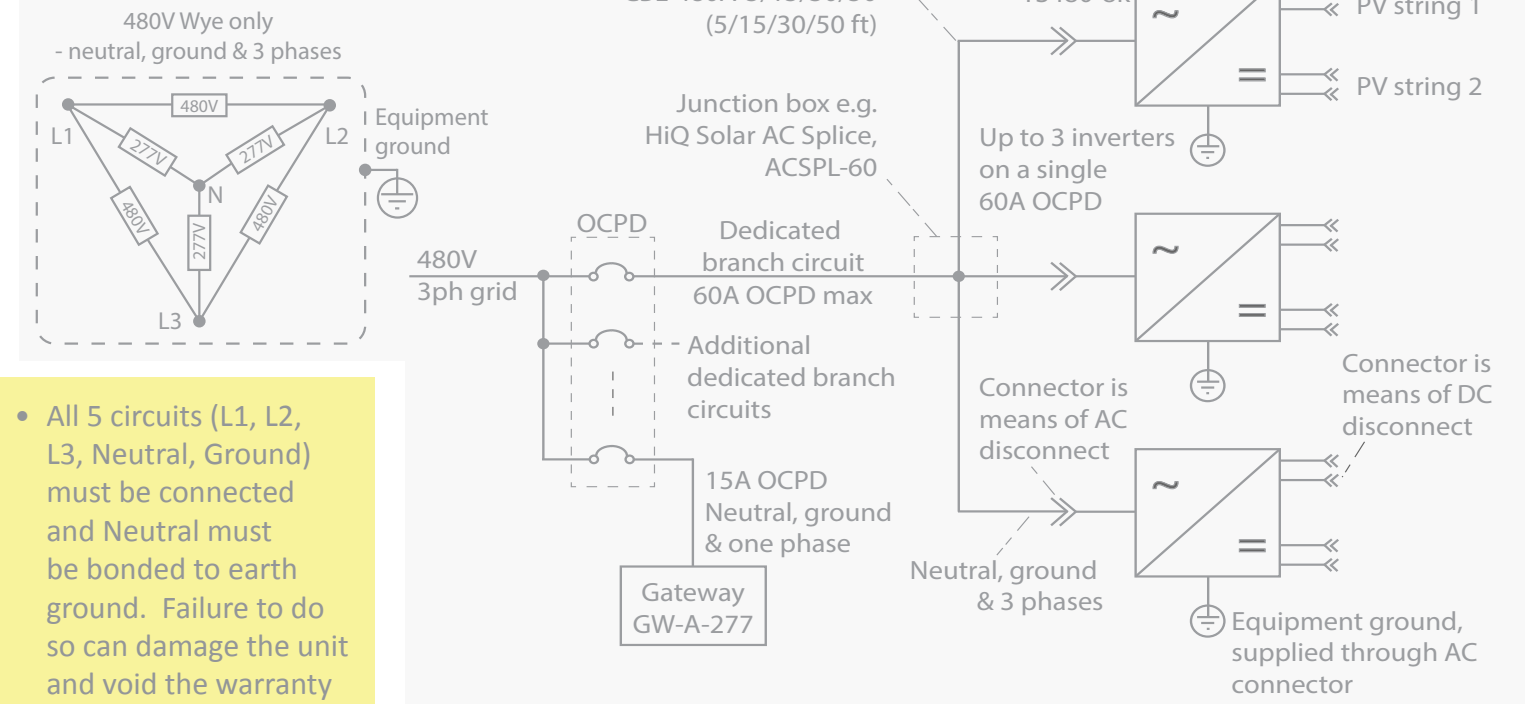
480V Wye only
- neutral, ground & 3 phases

480V
L1
277V
277V
L2
N
480V
277V
480V
L3

Equipment ground

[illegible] (5/15/30/50 ft)

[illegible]

PV string 1
PV string 2

~
=

Junction box e.g. HiQ Solar AC Splice, ACSPL-60

Up to 3 inverters on a single 60A OCPD

OCPD

Dedicated branch circuit 60A OCPD max

480V 3ph grid

~
=

Additional dedicated branch circuits

Connector is means of AC disconnect

Connector is means of DC disconnect

15A OCPD Neutral, ground & one phase

~
=

Gateway GW-A-277

Neutral, ground & 3 phases

Equipment ground, supplied through AC connector

• All 5 circuits (L1, L2, L3, Neutral, Ground) must be connected and Neutral must be bonded to earth ground. Failure to do so can damage the unit and void the warranty